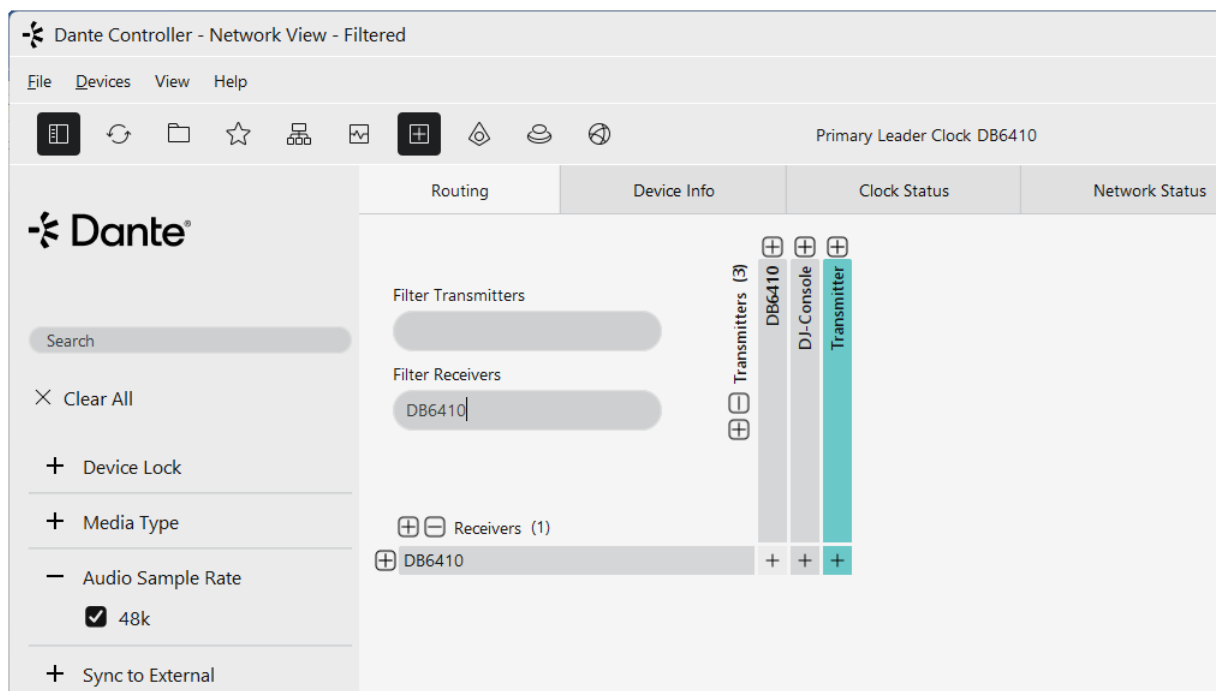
Dante Controller - Network View - Filtered

File Devices View Help

Primary Leader Clock DB6410

Routing | Device Info | Clock Status | Network Status

Dante®

Search

× Clear All

+ Device Lock

+ Media Type

− Audio Sample Rate

48k

+ Sync to External

Filter Transmitters

Filter Receivers

DB6410

Transmitters (3)

DB6410

DJ-Console

Transmitter

Receivers (1)

DB6410

+ + +